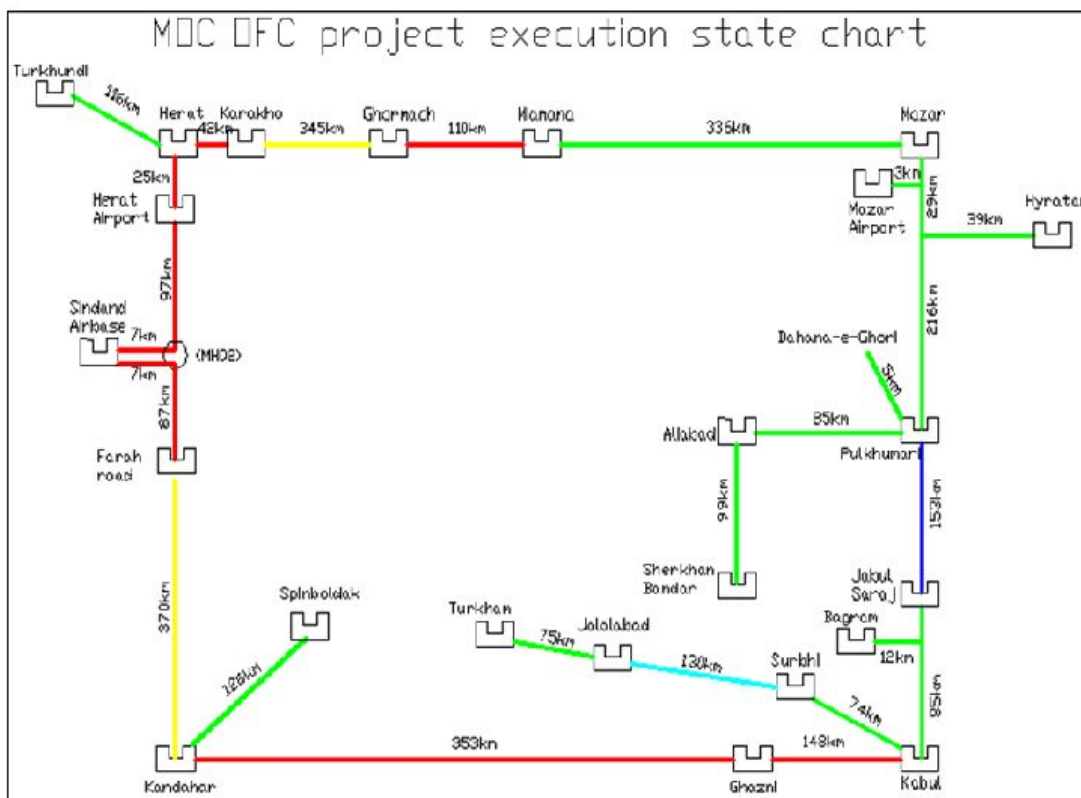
MOC OFC project execution state chart

Turkhundi
106km
Herat
42km
Karakho
345km
Ghormach
110km
Mamana
336km
Mazar
25km
Herat Airport
3km
Mazar Airport
29km
39km
Hyratan
97km
Sindand Airbase
7km
7km
(MHO2)
87km
216km
Dahana-e-Ghori
5km
Allabad
85km
Pulkhumari
Farah road
99km
153km
Sherkhan Bandar
Jabul Saraj
370km
Spinboldak
Turkhan
Jalalabad
75km
Bagram
12km
130km
Surbhi
95km
126km
74km
353km
148km
Kandahar
Ghazni
Kabul